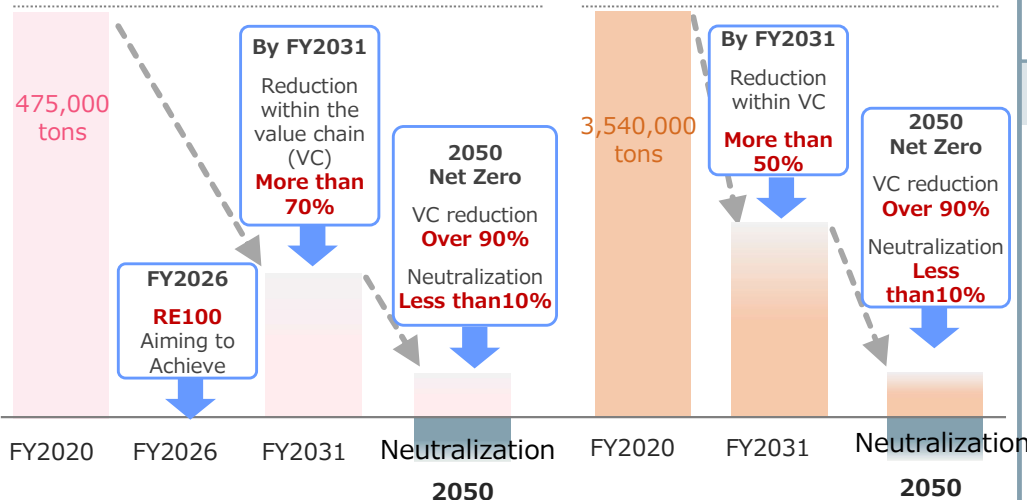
475,000 tons

By FY2031
Reduction within the value chain (VC)
More than 70%

2050
Net Zero
VC reduction
Over 90%
Neutralization
Less than10%

FY2026
RE100
Aiming to Achieve

FY2020
FY2026
FY2031
Neutralization
2050

3,540,000 tons

By FY2031
Reduction within VC
More than 50%

2050
Net Zero
VC reduction
Over 90%
Neutralization
Less than10%

FY2020
FY2031
Neutralization
2050